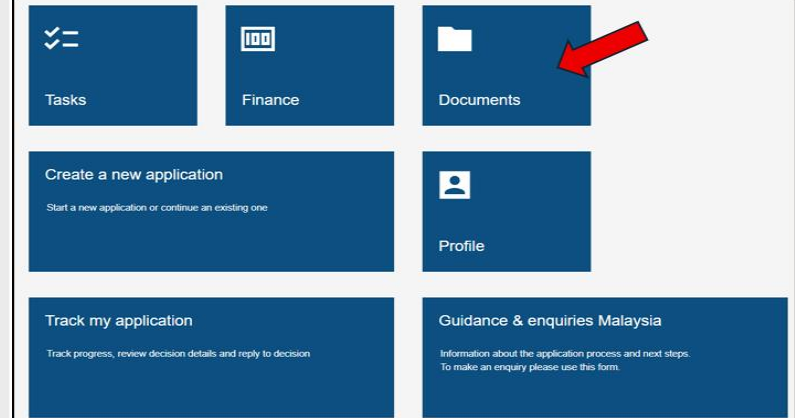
Tasks

Finance

Documents

Create a new application

Start a new application or continue an existing one

Profile

Track my application

Track progress, review decision details and reply to decision

Guidance & enquiries Malaysia

Information about the application process and next steps.
To make an enquiry please use this form.